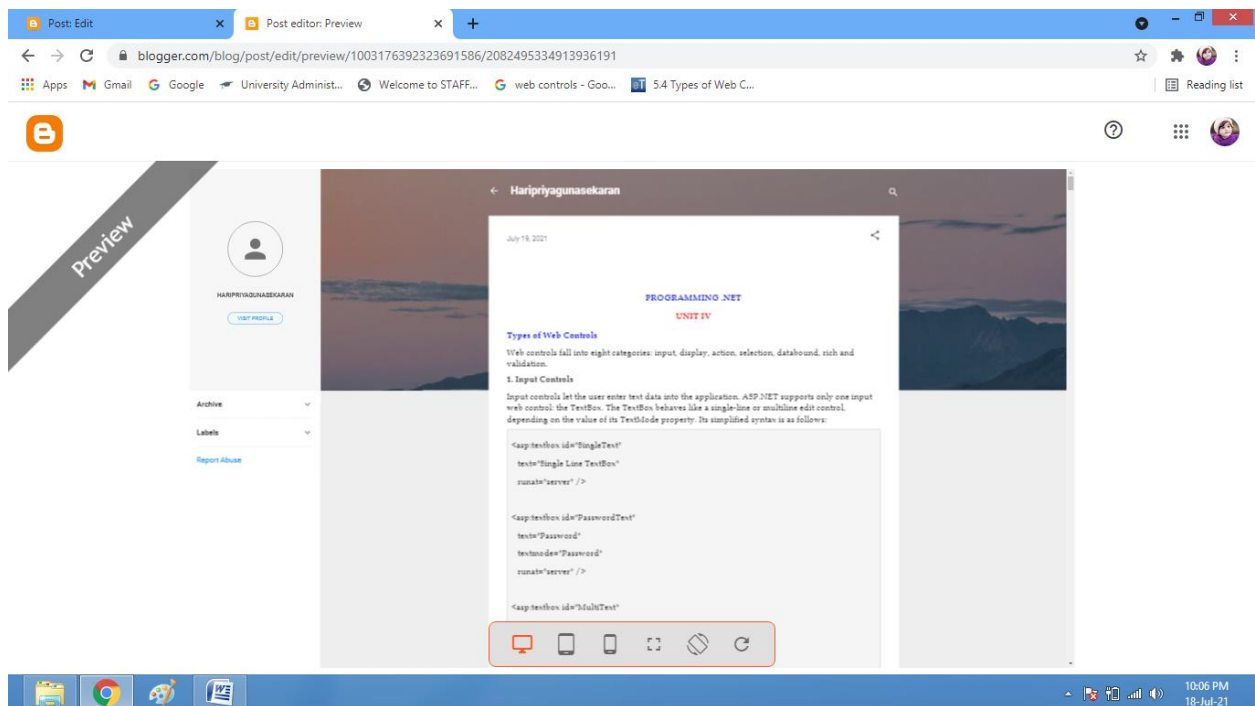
Post: Edit
Post editor: Preview
blogger.com/blog/post/edit/preview/1003176392323691586/2082495334913936191
Apps Gmail Google University Administ... Welcome to STAFF... web controls - Goo... 5.4 Types of Web C...
Reading list

Preview

HARIPRIYAGUNASEKARAN
VISIT PROFILE

Archive
Labels
Report Abuse

Haripriyagunasekaran

July 19, 2021

PROGRAMMING .NET
UNIT IV

Types of Web Controls

Web controls fall into eight categories: input, display, action, selection, databound, rich and validation.

1. Input Controls

Input controls let the users enter text data into the application. ASP.NET supports only one input web control: the TextBox. The TextBox behaves like a single-line or multiline edit control, depending on the value of its TextMode property. Its simplified syntax is as follows:

<asp:textbox id="SingleText"
text="Single Line TextBox"
runat="server" />

<asp:textbox id="PasswordText"
text="Password"
textmode="Password"
runat="server" />

<asp:textbox id="MultiText"

10:06 PM
18-Jul-21